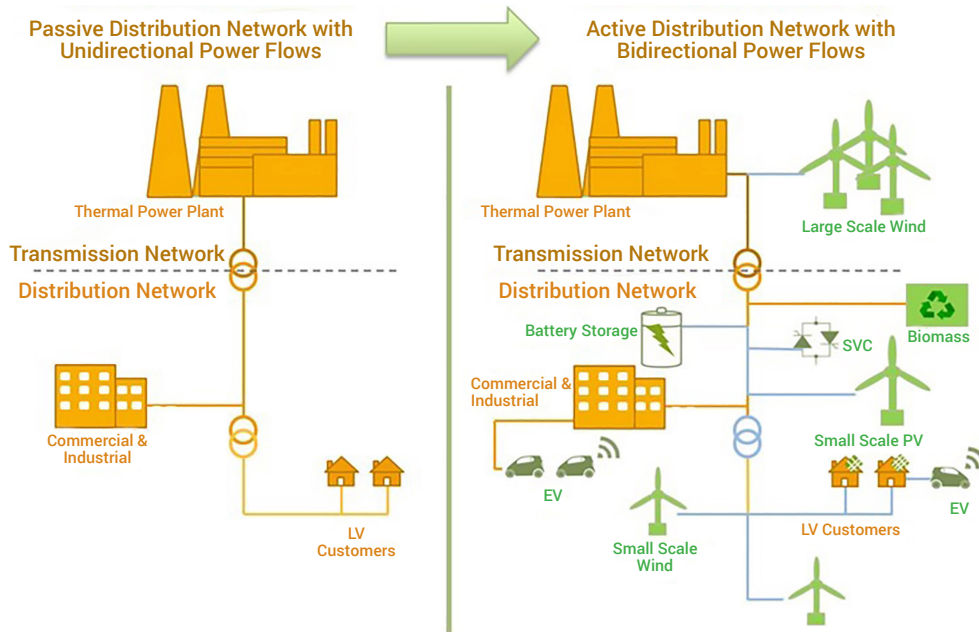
Passive Distribution Network with Unidirectional Power Flows

Thermal Power Plant

Transmission Network

Distribution Network

Commercial & Industrial

LV Customers

Active Distribution Network with Bidirectional Power Flows

Thermal Power Plant

Large Scale Wind

Transmission Network

Distribution Network

Biomass

Battery Storage

SVC

Commercial & Industrial

Small Scale PV

EV

EV

LV Customers

Small Scale Wind